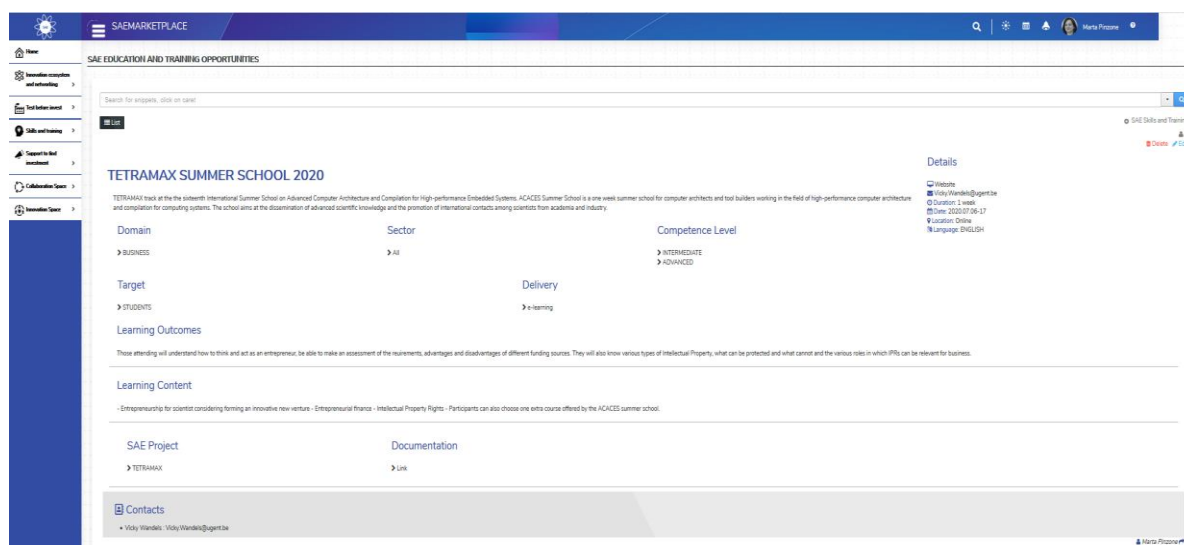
SAEMARKETPLACE

Marta Pinzone

Home

Innovation ecosystem and networking

Test before invest

Skills and training

Support to find investment

Collaboration Space

Innovation Space

SAE EDUCATION AND TRAINING OPPORTUNITIES

Search for snippets, click on save!

List

SAE Skills and Trainin

Delete

TETRAMAX SUMMER SCHOOL 2020

TETRAMAX track at the the sixteenth International Summer School on Advanced Computer Architecture and Compilation for High-performance Embedded Systems. ACACES Summer School is a one week summer school for computer architects and tool builders working in the field of high-performance computer architecture and compilation for computing systems. The school aims at the dissemination of advanced scientific knowledge and the promotion of international contacts among scientists from academia and industry.

Details

Website
Vicky.Wandels@ugent.be
Duration: 1 week
Date: 2020.07.06-17
Location: Online
Language: ENGLISH

Domain

> BUSINESS

Sector

> All

Competence Level

> INTERMEDIATE
> ADVANCED

Target

> STUDENTS

Delivery

> e-learning

Learning Outcomes

Those attending will understand how to think and act as an entrepreneur, be able to make an assessment of the reurements, advantages and disadvantages of different funding sources. They will also know various types of Intellectual Property, what can be protected and what cannot and the various roles in which IPRs can be relevant for business.

Learning Content

- Entrepreneurship for scientist considering forming an innovative new venture - Entrepreneurial finance - Intellectual Property Rights - Participants can also choose one extra course offered by the ACACES summer school.

SAE Project

> TETRAMAX

Documentation

> Link

Contacts

• Vicky Wandels : Vicky.Wandels@ugent.be

Marta Pinzone